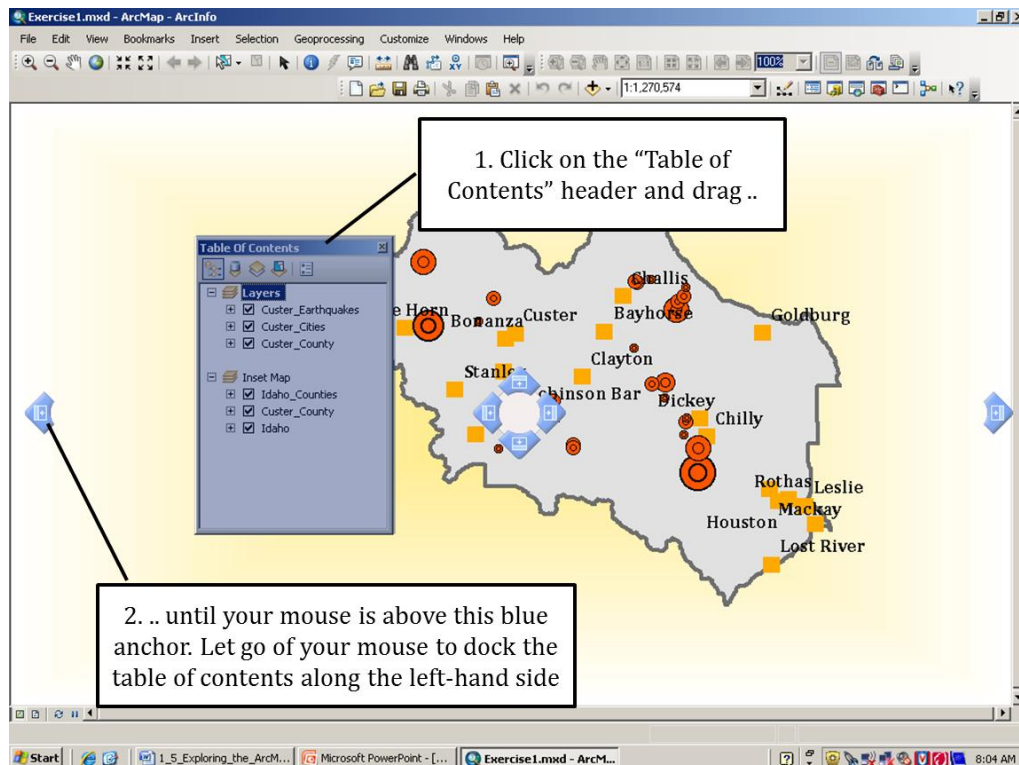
Exercise1.mxd - ArcMap - ArcInfo

File Edit View Bookmarks Insert Selection Geoprocessing Customize Windows Help

100%

1:1,270,574

1. Click on the "Table of Contents" header and drag ..

Table Of Contents

Layers
Custer_Earthquakes
Custer_Cities
Custer_County

Inset Map
Idaho_Counties
Custer_County
Idaho

e Horn
Bonanza
Custer
Challis
Bayhorse
Goldburg
Clayton
Stanley
chinson Bar
Dickey
Chilly
Rothas
Leslie
Mackay
Houston
Lost River

2. .. until your mouse is above this blue anchor. Let go of your mouse to dock the table of contents along the left-hand side

Start
1_5_Exploring_the_ArcM...
Microsoft PowerPoint - [...
Exercise1.mxd - ArcM...
8:04 AM